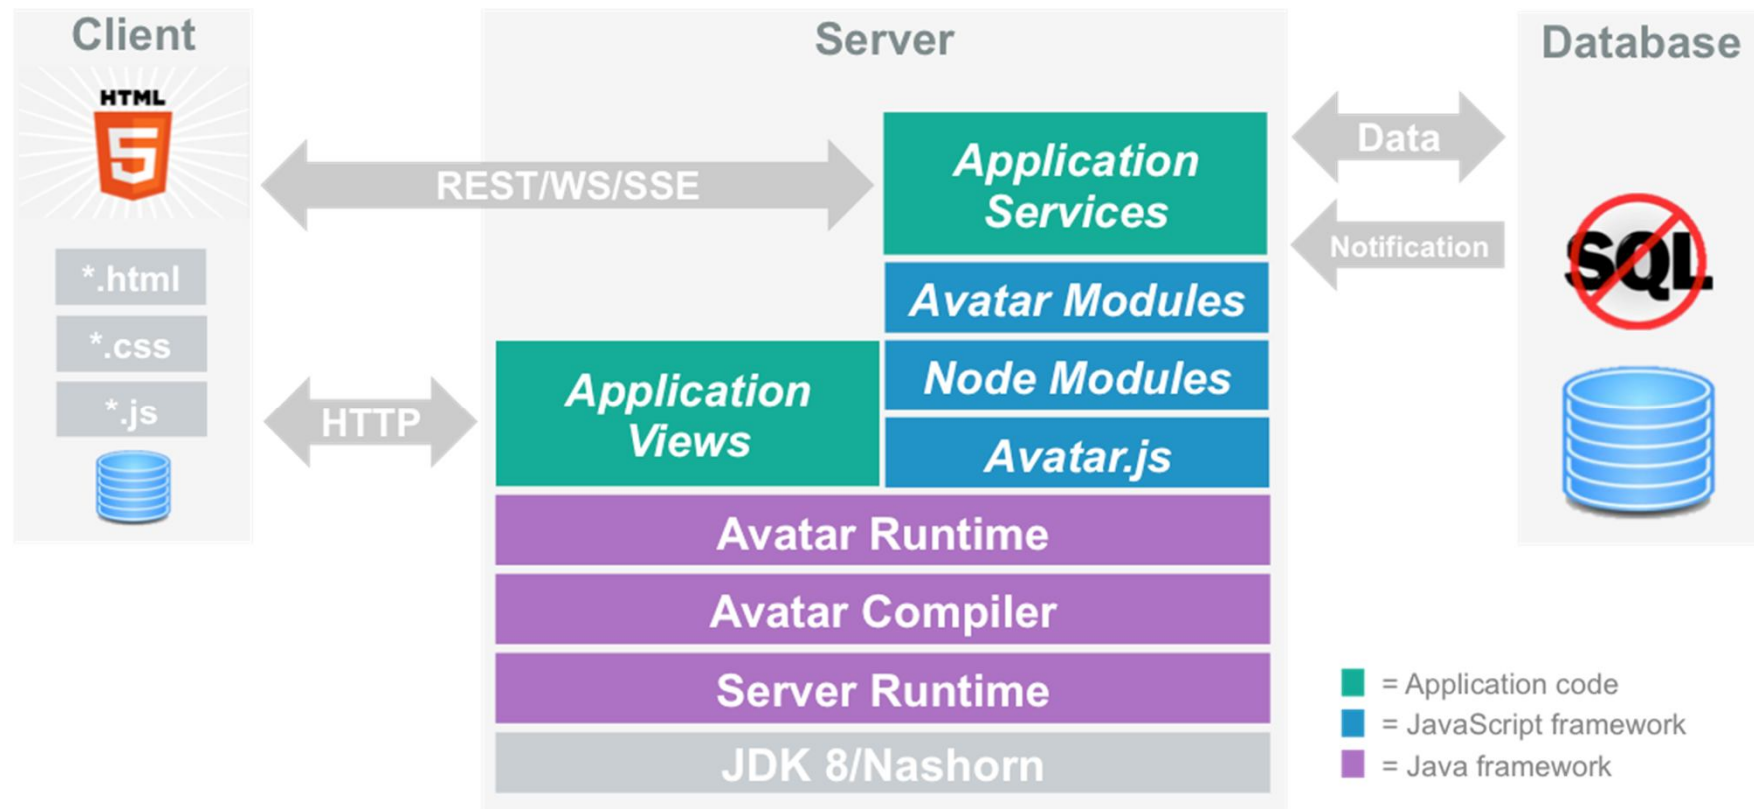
Client

HTML

5

*.html

*.css

*.js

REST/WS/SSE

HTTP

Server

Application Services

Avatar Modules

Node Modules

Avatar.js

Application Views

Avatar Runtime

Avatar Compiler

Server Runtime

JDK 8/Nashorn

Data

Notification

Database

SQL

= Application code

= JavaScript framework

= Java framework